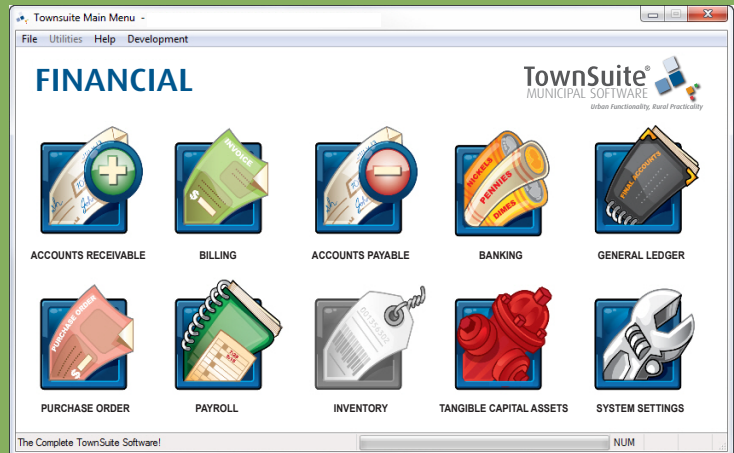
Townsuite Main Menu -

File Utilities Help Development

FINANCIAL

TownSuite®
MUNICIPAL SOFTWARE
Urban Functionality, Rural Practicality

INVOICE

NICKELS PENNIES DIMES

FINAL ACCOUNTS

ACCOUNTS RECEIVABLE

BILLING

ACCOUNTS PAYABLE

BANKING

GENERAL LEDGER

PURCHASE ORDER

PURCHASE ORDER

PAYROLL

INVENTORY

TANGIBLE CAPITAL ASSETS

SYSTEM SETTINGS

The Complete TownSuite Software!

NUM